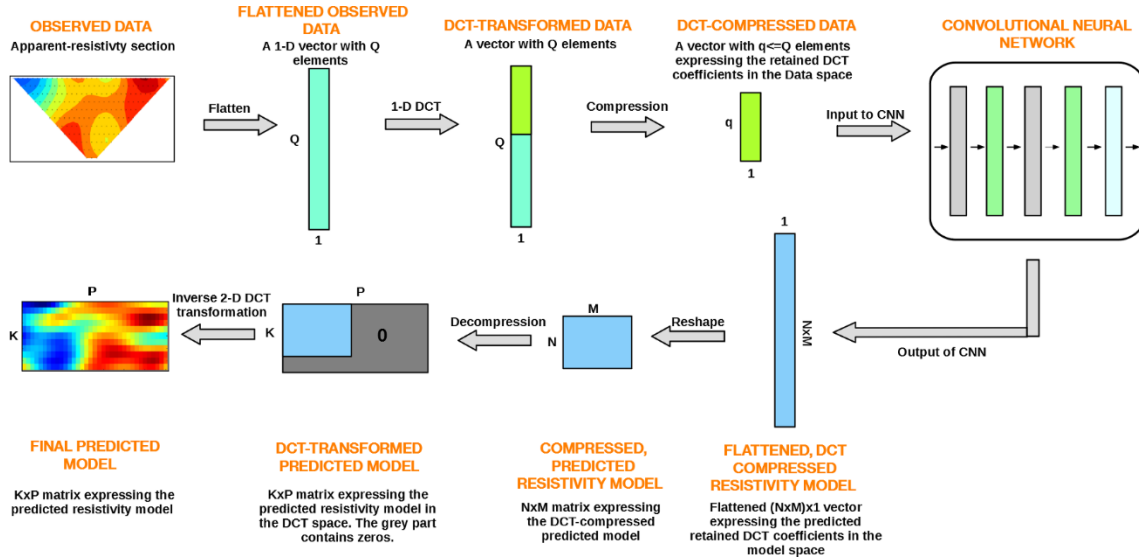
OBSERVED DATA
Apparent-resistivty section

Flatten

FLATTENED OBSERVED DATA
A 1-D vector with Q elements

Q

1

1-D DCT

DCT-TRANSFORMED DATA
A vector with Q elements

Q

1

Compression

DCT-COMPRESSED DATA
A vector with q<=Q elements expressing the retained DCT coefficients in the Data space

q

1

Input to CNN

CONVOLUTIONAL NEURAL NETWORK

Output of CNN

1

NxM

Reshape

M

N

Decompression

P

K

0

Inverse 2-D DCT transformation

P

K

FINAL PREDICTED MODEL

KxP matrix expressing the predicted resistivity model

DCT-TRANSFORMED PREDICTED MODEL

KxP matrix expressing the predicted resistivity model in the DCT space. The grey part contains zeros.

COMPRESSED, PREDICTED RESISTIVITY MODEL

NxM matrix expressing the DCT-compressed predicted model

FLATTENED, DCT COMPRESSED RESISTIVITY MODEL

Flattened (NxM)x1 vector expressing the predicted retained DCT coefficients in the model space